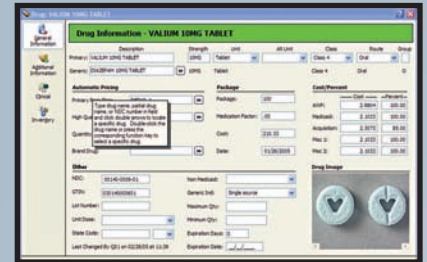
Drug: VALIUM 10MG TABLET

General Information

Additional Information

Clinical

Inventory

Drug Information - VALIUM 10MG TABLET

Description | Strength | Unit | Alt Unit | Class | Route | Group

Primary: VALIUM 10MG TABLET | 10MG | Tablet | | Class 4 | Oral |

Generic: DIAZEPAM 10MG TABLET | 10MG | Tablet | | Class 4 | Oral | 0

Automatic Pricing

Primary Drug

High Qu

Quantity

Brand Drug

Type drug name, partial drug name, or NDC number in field and click double arrow to locate a specific drug. Double-click the drug name or press the corresponding function key to select a specific drug.

Package

Package: 100

Medication Factor: 100

Cost: 210.33

Date: 01/28/2005

Cost/Percent

Cost | Percent

AWP: 2.8804 | 100.00

Medicaid: 2.1033 | 100.00

Acquisition: 2.5573 | 88.00

Misc 1: 2.1033 | 100.00

Misc 2: 2.1033 | 100.00

Other

NDC: 00140-0006-01

GTIN: 0301400000001

Lot Number:

Unit Dose:

State Code:

Last Changed By: Q51 on 02/28/05 at 11:28

Non Medicaid:

Generic Ind: Single source

Maximum Qty:

Minimum Qty:

Expiration Days: 0

Expiration Date: __/__/____

Drug Image